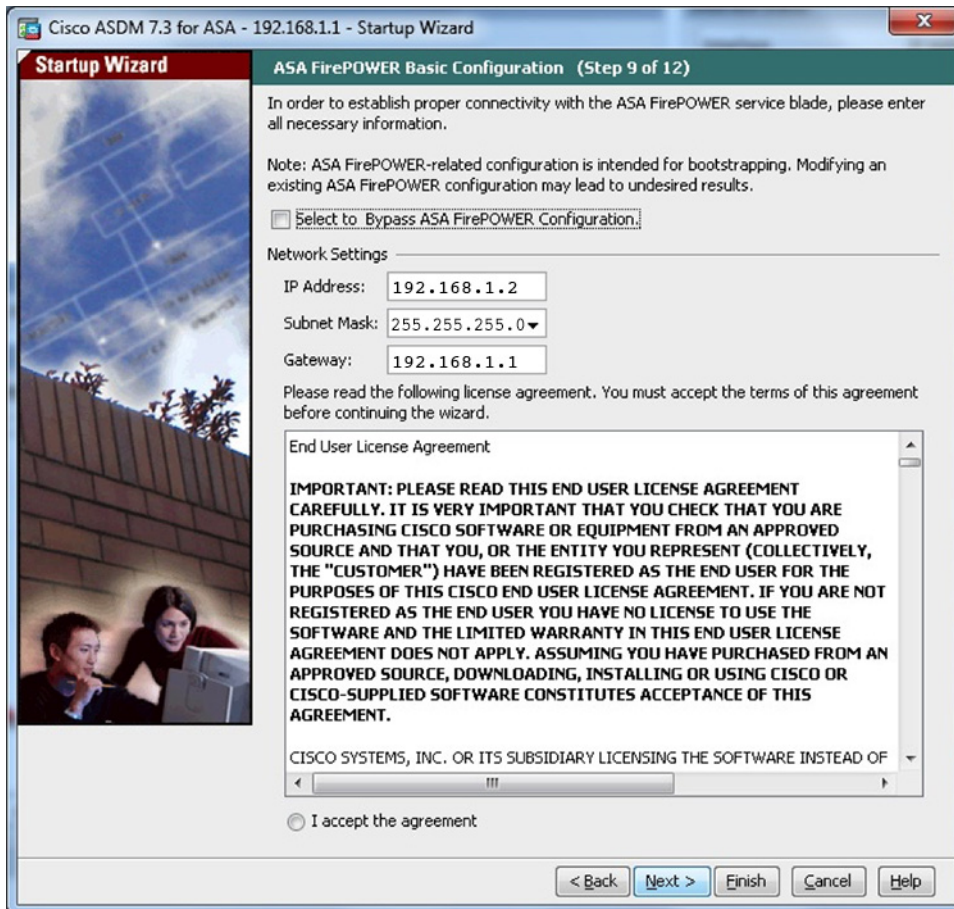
Cisco ASDM 7.3 for ASA - 192.168.1.1 - Startup Wizard

Startup Wizard

ASA FirePOWER Basic Configuration (Step 9 of 12)

In order to establish proper connectivity with the ASA FirePOWER service blade, please enter all necessary information.

Note: ASA FirePOWER-related configuration is intended for bootstrapping. Modifying an existing ASA FirePOWER configuration may lead to undesired results.

Select to Bypass ASA FirePOWER Configuration.

Network Settings

IP Address: 192.168.1.2

Subnet Mask: 255.255.255.0

Gateway: 192.168.1.1

Please read the following license agreement. You must accept the terms of this agreement before continuing the wizard.

End User License Agreement

IMPORTANT: PLEASE READ THIS END USER LICENSE AGREEMENT CAREFULLY. IT IS VERY IMPORTANT THAT YOU CHECK THAT YOU ARE PURCHASING CISCO SOFTWARE OR EQUIPMENT FROM AN APPROVED SOURCE AND THAT YOU, OR THE ENTITY YOU REPRESENT (COLLECTIVELY, THE "CUSTOMER") HAVE BEEN REGISTERED AS THE END USER FOR THE PURPOSES OF THIS CISCO END USER LICENSE AGREEMENT. IF YOU ARE NOT REGISTERED AS THE END USER YOU HAVE NO LICENSE TO USE THE SOFTWARE AND THE LIMITED WARRANTY IN THIS END USER LICENSE AGREEMENT DOES NOT APPLY. ASSUMING YOU HAVE PURCHASED FROM AN APPROVED SOURCE, DOWNLOADING, INSTALLING OR USING CISCO OR CISCO-SUPPLIED SOFTWARE CONSTITUTES ACCEPTANCE OF THIS AGREEMENT.

CISCO SYSTEMS, INC. OR ITS SUBSIDIARY LICENSING THE SOFTWARE INSTEAD OF

I accept the agreement

< Back Next > Finish Cancel Help